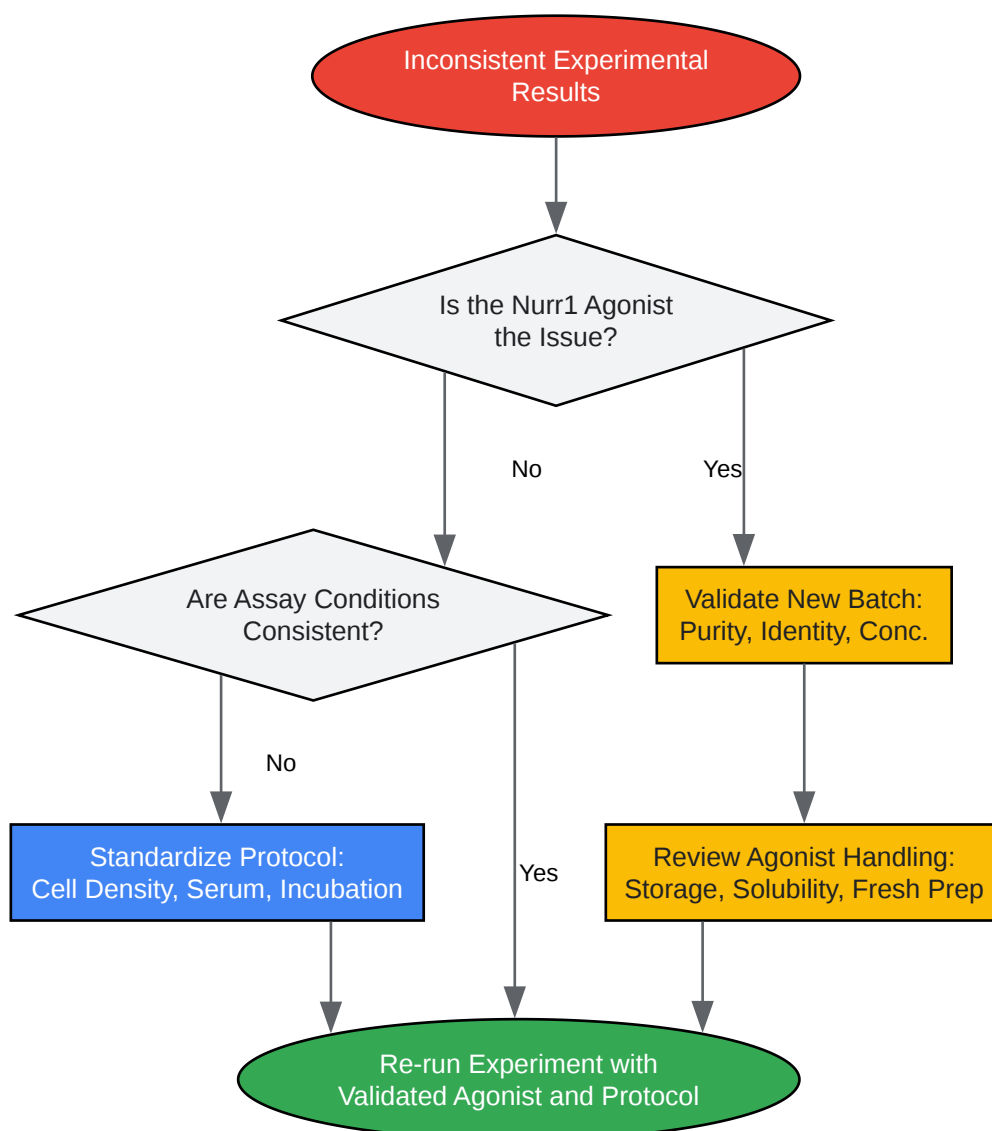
Inconsistent Experimental Results

Is the Nurr1 Agonist the Issue?

No

Yes

Are Assay Conditions Consistent?

Validate New Batch: Purity, Identity, Conc.

No

Standardize Protocol: Cell Density, Serum, Incubation

Yes

Review Agonist Handling: Storage, Solubility, Fresh Prep

Re-run Experiment with Validated Agonist and Protocol